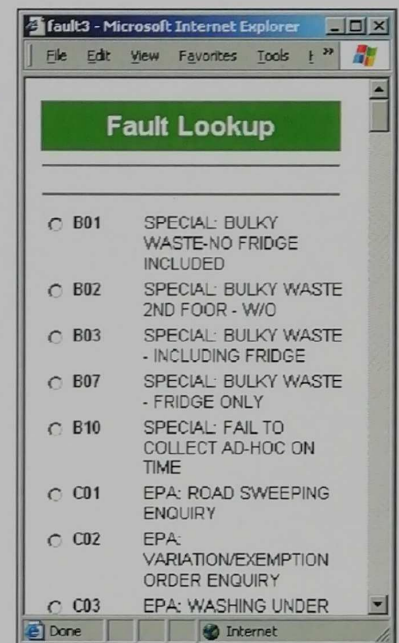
fault3 - Microsoft Internet Explorer

File Edit View Favorites Tools ᴴ »

Fault Lookup

B01 SPECIAL: BULKY WASTE-NO FRIDGE INCLUDED

B02 SPECIAL: BULKY WASTE 2ND FOOR - W/O

B03 SPECIAL: BULKY WASTE - INCLUDING FRIDGE

B07 SPECIAL: BULKY WASTE - FRIDGE ONLY

B10 SPECIAL: FAIL TO COLLECT AD-HOC ON TIME

C01 EPA: ROAD SWEEPING ENQUIRY

C02 EPA: VARIATION/EXEMPTION ORDER ENQUIRY

C03 EPA: WASHING UNDER

Done Internet